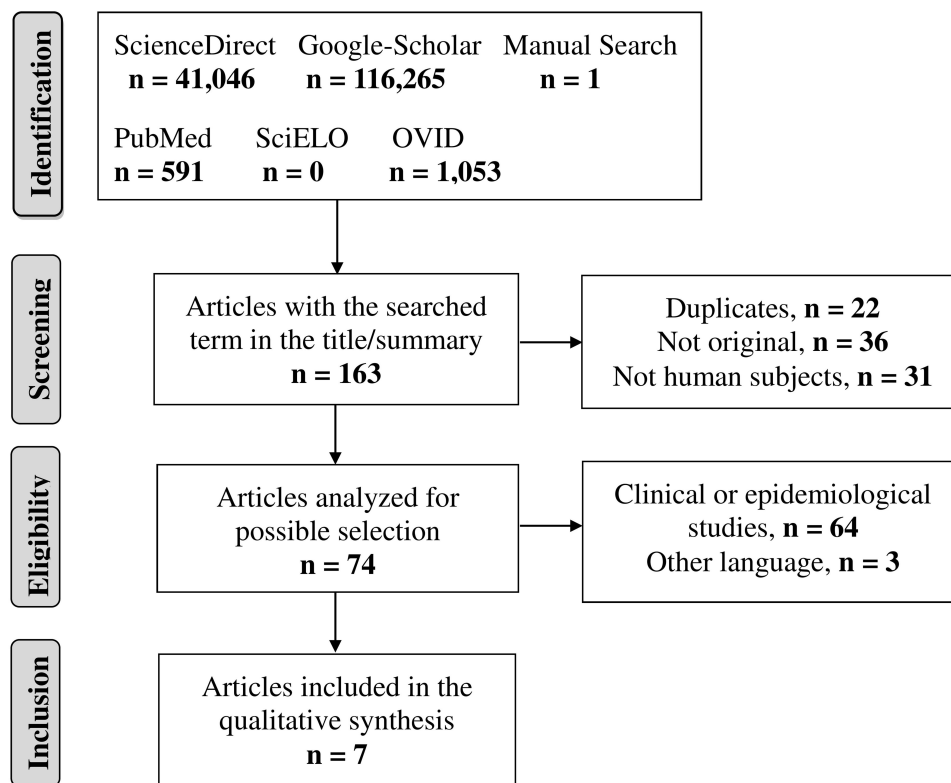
Identification

ScienceDirect **n = 41,046** Google-Scholar **n = 116,265** Manual Search **n = 1**

PubMed **n = 591** SciELO **n = 0** OVID **n = 1,053**

Screening

Articles with the searched term in the title/summary **n = 163**

Duplicates, **n = 22**
Not original, **n = 36**
Not human subjects, **n = 31**

Eligibility

Articles analyzed for possible selection **n = 74**

Clinical or epidemiological studies, **n = 64**
Other language, **n = 3**

Inclusion

Articles included in the qualitative synthesis **n = 7**